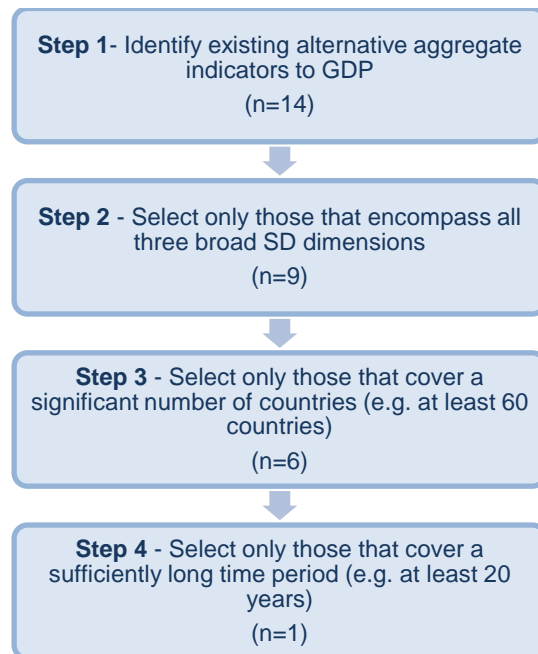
**Step 1**- Identify existing alternative aggregate indicators to GDP

(n=14)

**Step 2** - Select only those that encompass all three broad SD dimensions

(n=9)

**Step 3** - Select only those that cover a significant number of countries (e.g. at least 60 countries)

(n=6)

**Step 4** - Select only those that cover a sufficiently long time period (e.g. at least 20 years)

(n=1)